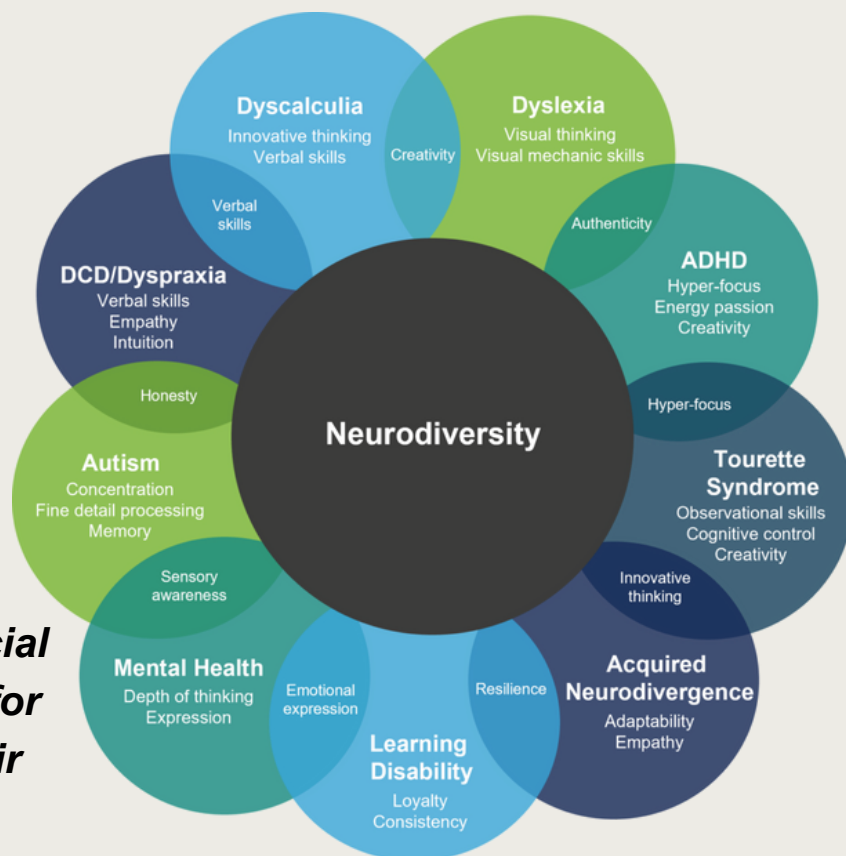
Dyscalculia
Innovative thinking
Verbal skills

Creativity

Dyslexia
Visual thinking
Visual mechanic skills

Verbal skills

Authenticity

ADHD
Hyper-focus
Energy passion
Creativity

DCD/Dyspraxia
Verbal skills
Empathy
Intuition

Honesty

Neurodiversity

Hyper-focus

Autism
Concentration
Fine detail processing
Memory

Tourette Syndrome
Observational skills
Cognitive control
Creativity

Sensory awareness

Innovative thinking

cial
for
ir

Mental Health
Depth of thinking
Expression

Emotional expression

Resilience

Acquired Neurodivergence
Adaptability
Empathy

Learning Disability
Loyalty
Consistency